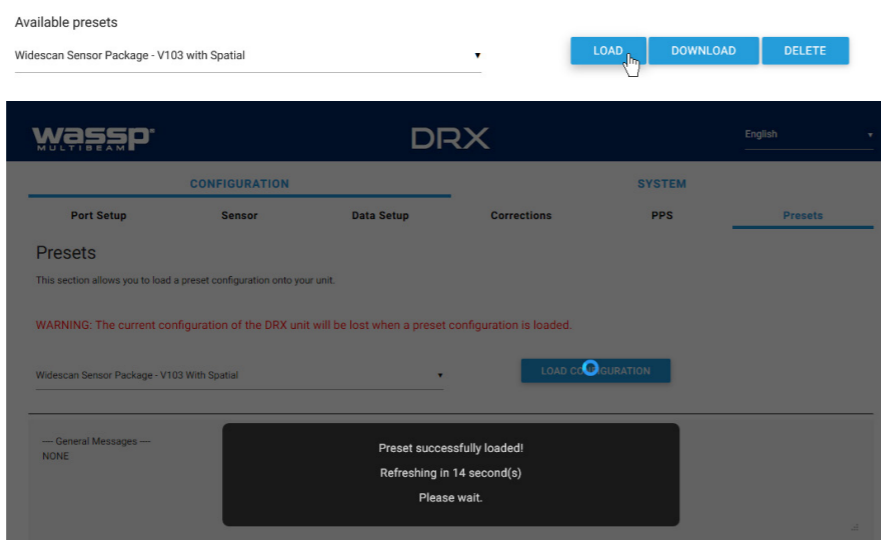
Available presets

Widescan Sensor Package - V103 with Spatial ▾

LOAD DOWNLOAD DELETE

WASSP MULTIBEAM

DRX

English ▾

CONFIGURATION

SYSTEM

Port Setup Sensor Data Setup Corrections PPS Presets

Presets

This section allows you to load a preset configuration onto your unit.

WARNING: The current configuration of the DRX unit will be lost when a preset configuration is loaded.

Widescan Sensor Package - V103 With Spatial ▾

LOAD CO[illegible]URATION

---- General Messages ----
NONE

Preset successfully loaded!

Refreshing in 14 second(s)

Please wait.